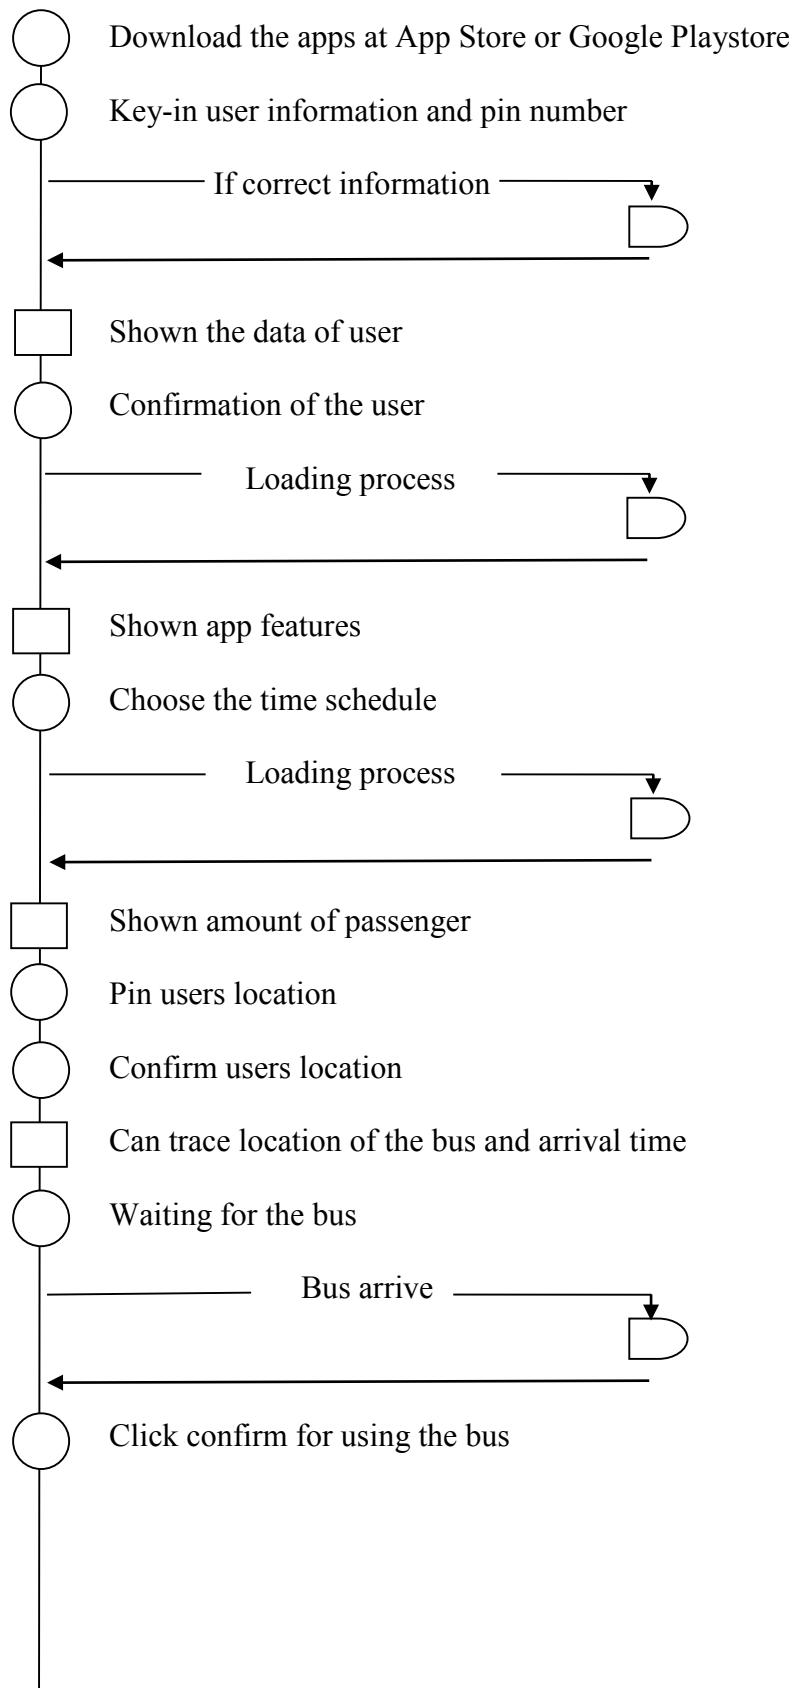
Download the apps at App Store or Google Playstore

Key-in user information and pin number

If correct information

Shown the data of user

Confirmation of the user

Loading process

Shown app features

Choose the time schedule

Loading process

Shown amount of passenger

Pin users location

Confirm users location

Can trace location of the bus and arrival time

Waiting for the bus

Bus arrive

Click confirm for using the bus